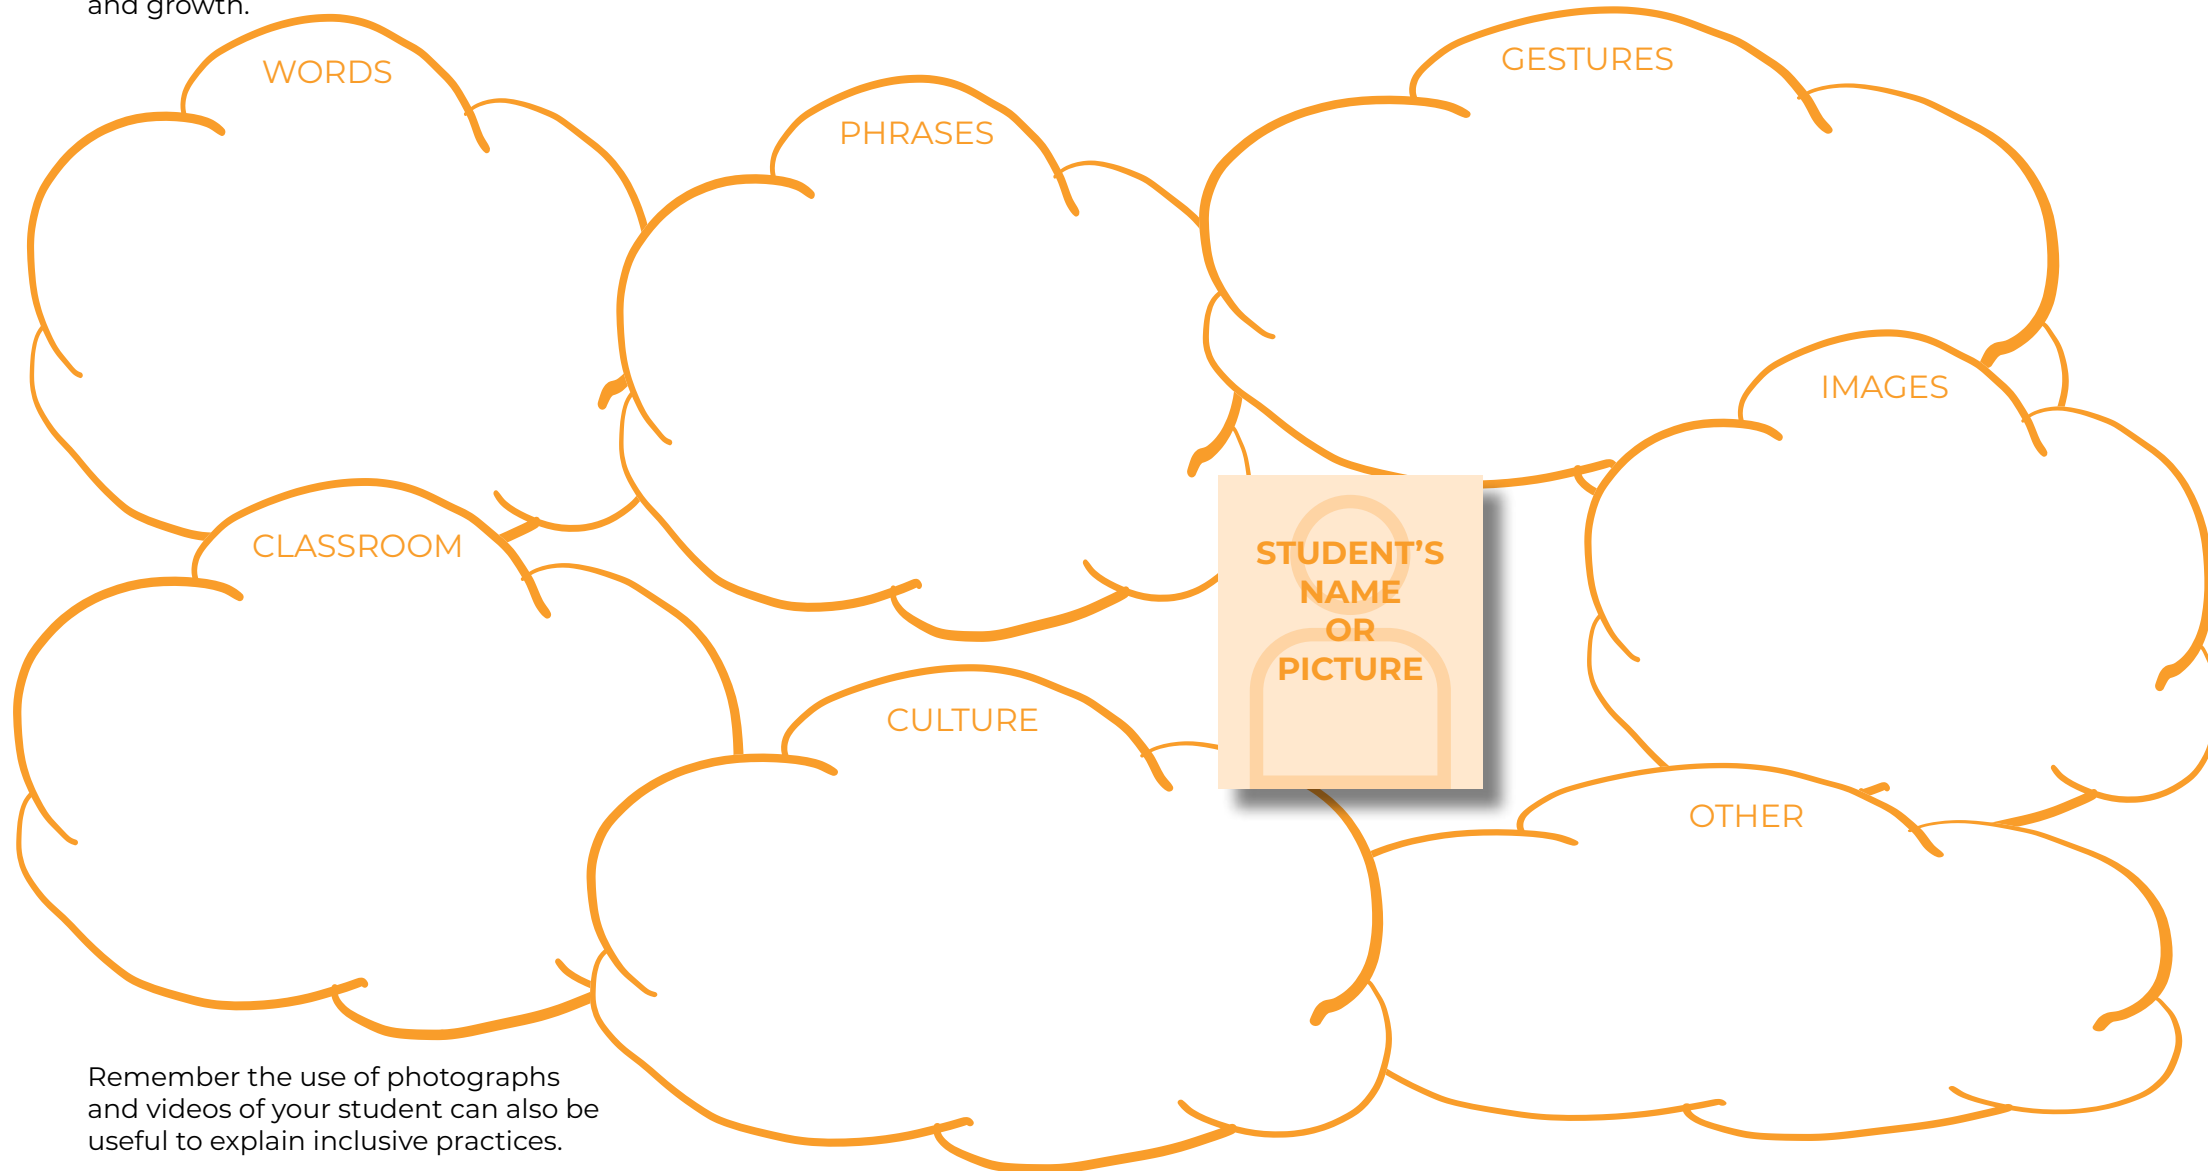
and growth.

WORDS

PHRASES

GESTURES

IMAGES

CLASSROOM

STUDENT'S NAME OR PICTURE

CULTURE

OTHER

Remember the use of photographs and videos of your student can also be useful to explain inclusive practices.